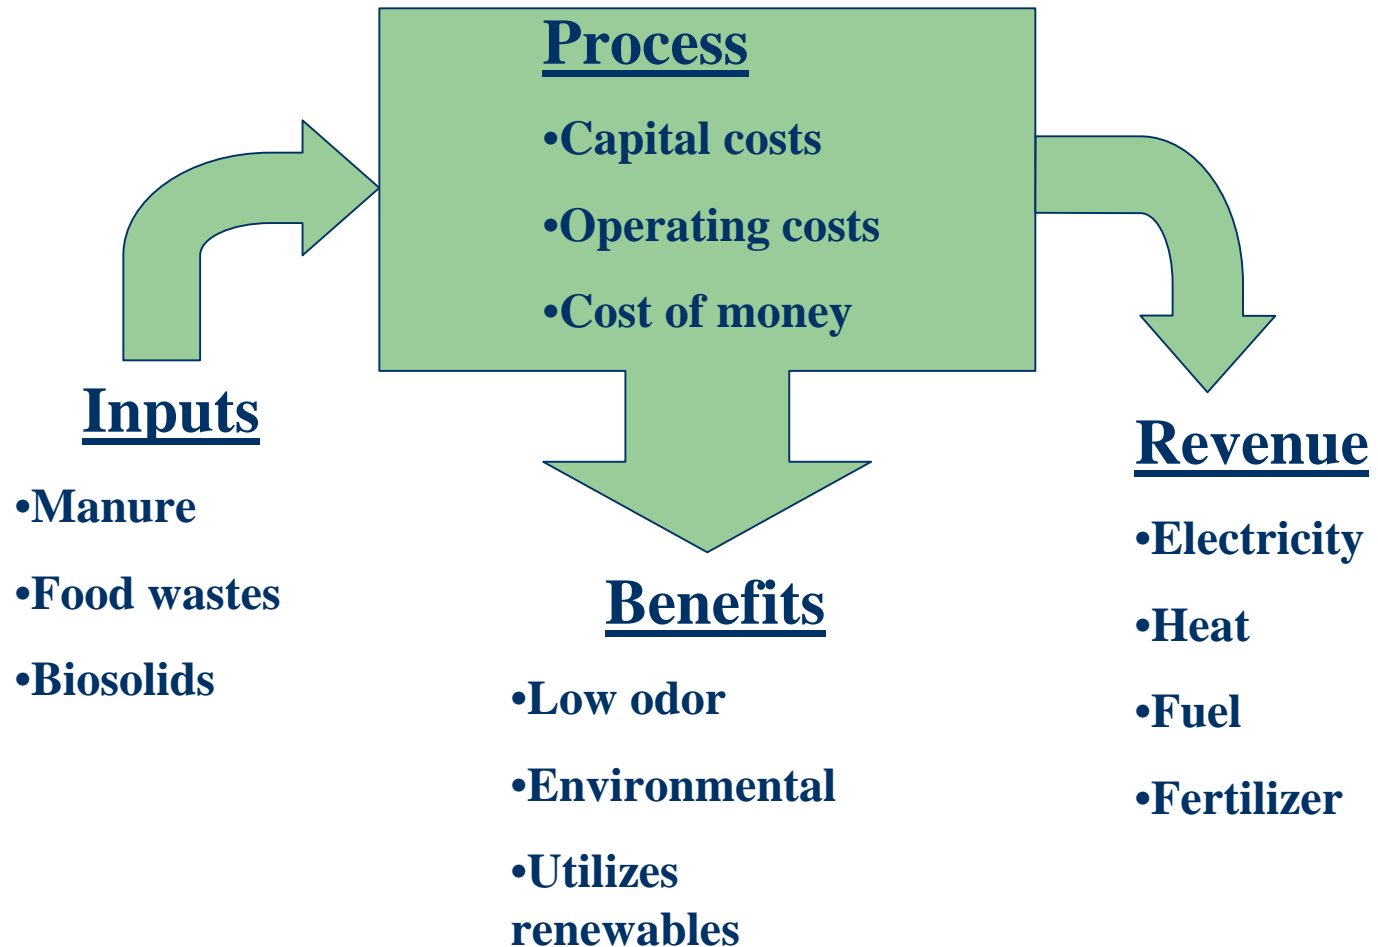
Process

•Capital costs

•Operating costs

•Cost of money

Inputs

•Manure

•Food wastes

•Biosolids

Benefits

•Low odor

•Environmental

•Utilizes renewables

Revenue

•Electricity

•Heat

•Fuel

•Fertilizer